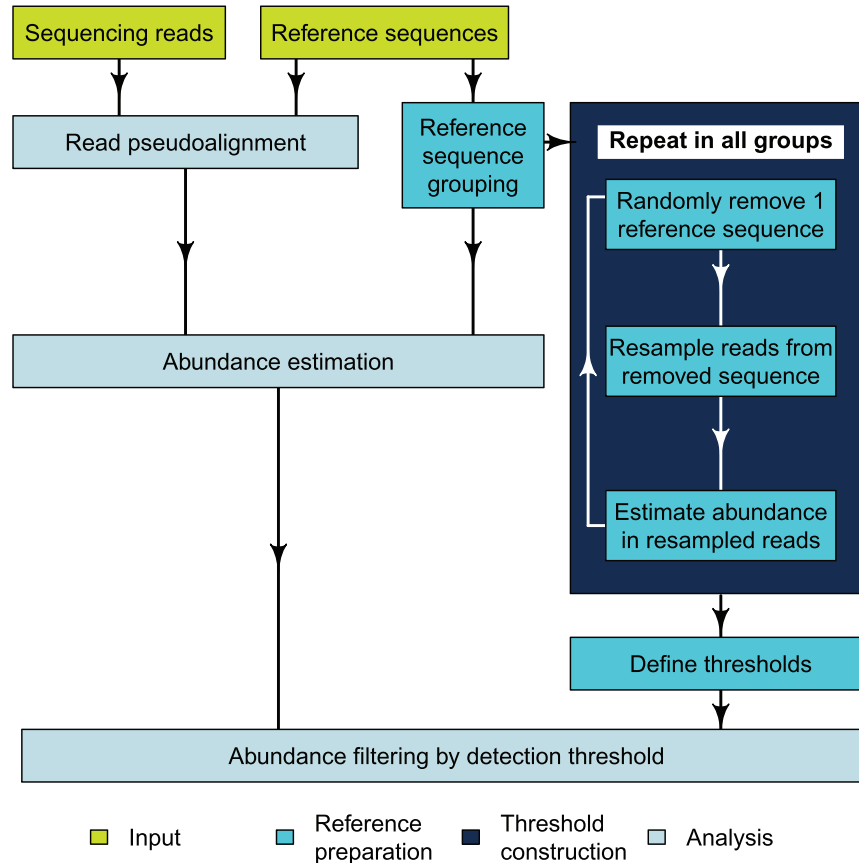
Sequencing reads

Reference sequences

Read pseudoalignment

Reference sequence grouping

Repeat in all groups

Randomly remove 1 reference sequence

Resample reads from removed sequence

Estimate abundance in resampled reads

Abundance estimation

Define thresholds

Abundance filtering by detection threshold

Input

Reference preparation

Threshold construction

Analysis